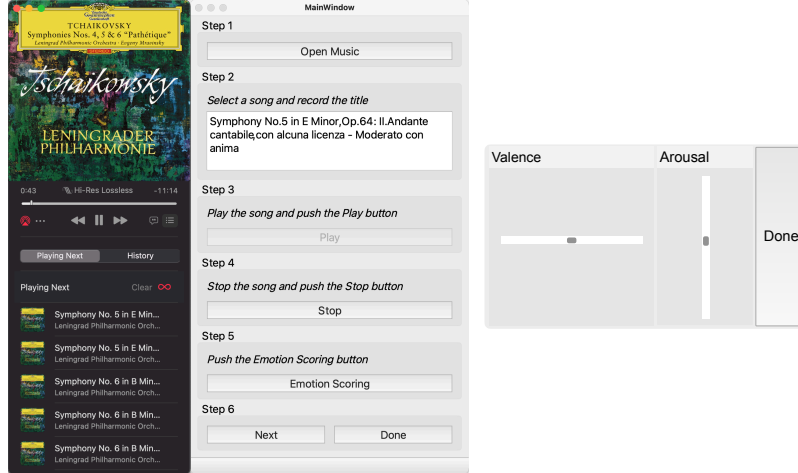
TCHAIKOVSKY
Symphonies Nos. 4, 5 & 6 "Pathétique"
Leningrad Philharmonic Orchestra · Evgeny Mravinsky

Tschaikowsky
LENINGRADER PHILHARMONIE

0:43 Hi-Res Lossless -11:14

Playing Next History

Playing Next Clear

Symphony No. 5 in E Min...
Leningrad Philharmonic Orch...

Symphony No. 5 in E Min...
Leningrad Philharmonic Orch...

Symphony No. 6 in B Min...
Leningrad Philharmonic Orch...

Symphony No. 6 in B Min...
Leningrad Philharmonic Orch...

Symphony No. 6 in B Min...
Leningrad Philharmonic Orch...

MainWindow

Step 1
Open Music

Step 2
Select a song and record the title
Symphony No.5 in E Minor,Op.64: II.Andante cantabile,con alcuna licenza - Moderato con anima

Step 3
Play the song and push the Play button
Play

Step 4
Stop the song and push the Stop button
Stop

Step 5
Push the Emotion Scoring button
Emotion Scoring

Step 6
Next Done

Valence Arousal

Done